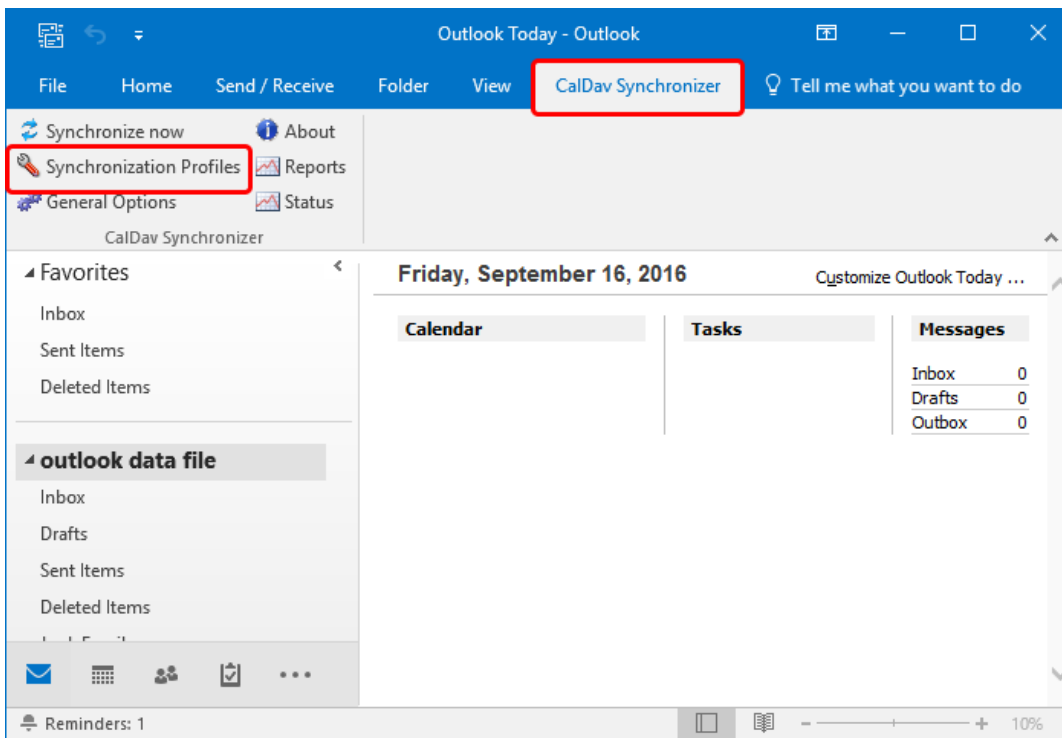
Outlook Today - Outlook

File Home Send / Receive Folder View CalDav Synchronizer Tell me what you want to do

Synchronize now
Synchronization Profiles
General Options
About
Reports
Status
CalDav Synchronizer

Favorites
Inbox
Sent Items
Deleted Items

outlook data file
Inbox
Drafts
Sent Items
Deleted Items
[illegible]

Friday, September 16, 2016
Customize Outlook Today ...

| Calendar | Tasks | Messages |
|---|---|---|

| Inbox | 0 |
|---|---|
| Drafts | 0 |
| Outbox | 0 |

Reminders: 1
10%